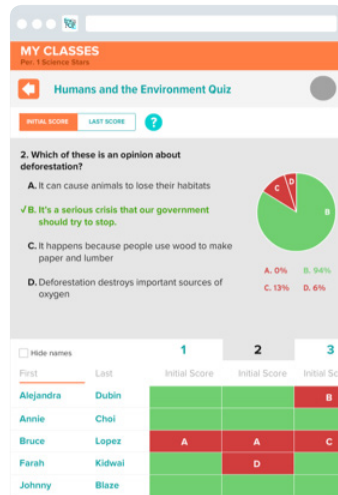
MY CLASSES
Per. 1 Science Stars

Humans and the Environment Quiz

INITIAL SCORE LAST SCORE ?

2. Which of these is an opinion about deforestation?

A. It can cause animals to lose their habitats

✓B. It's a serious crisis that our government should try to stop.

C. It happens because people use wood to make paper and lumber

D. Deforestation destroys important sources of oxygen

C D B

A. 0% B. 94%
C. 13% D. 6%

Hide names

| First | Last | 1 Initial Score | 2 Initial Score | 3 Initial Sc |
|---|---|---|---|---|
| Alejandra | Dubin | | | B |
| Annie | Choi | | | |
| Bruce | Lopez | A | A | C |
| Farah | Kidwai | | D | |
| Johnny | Blaze | | | |